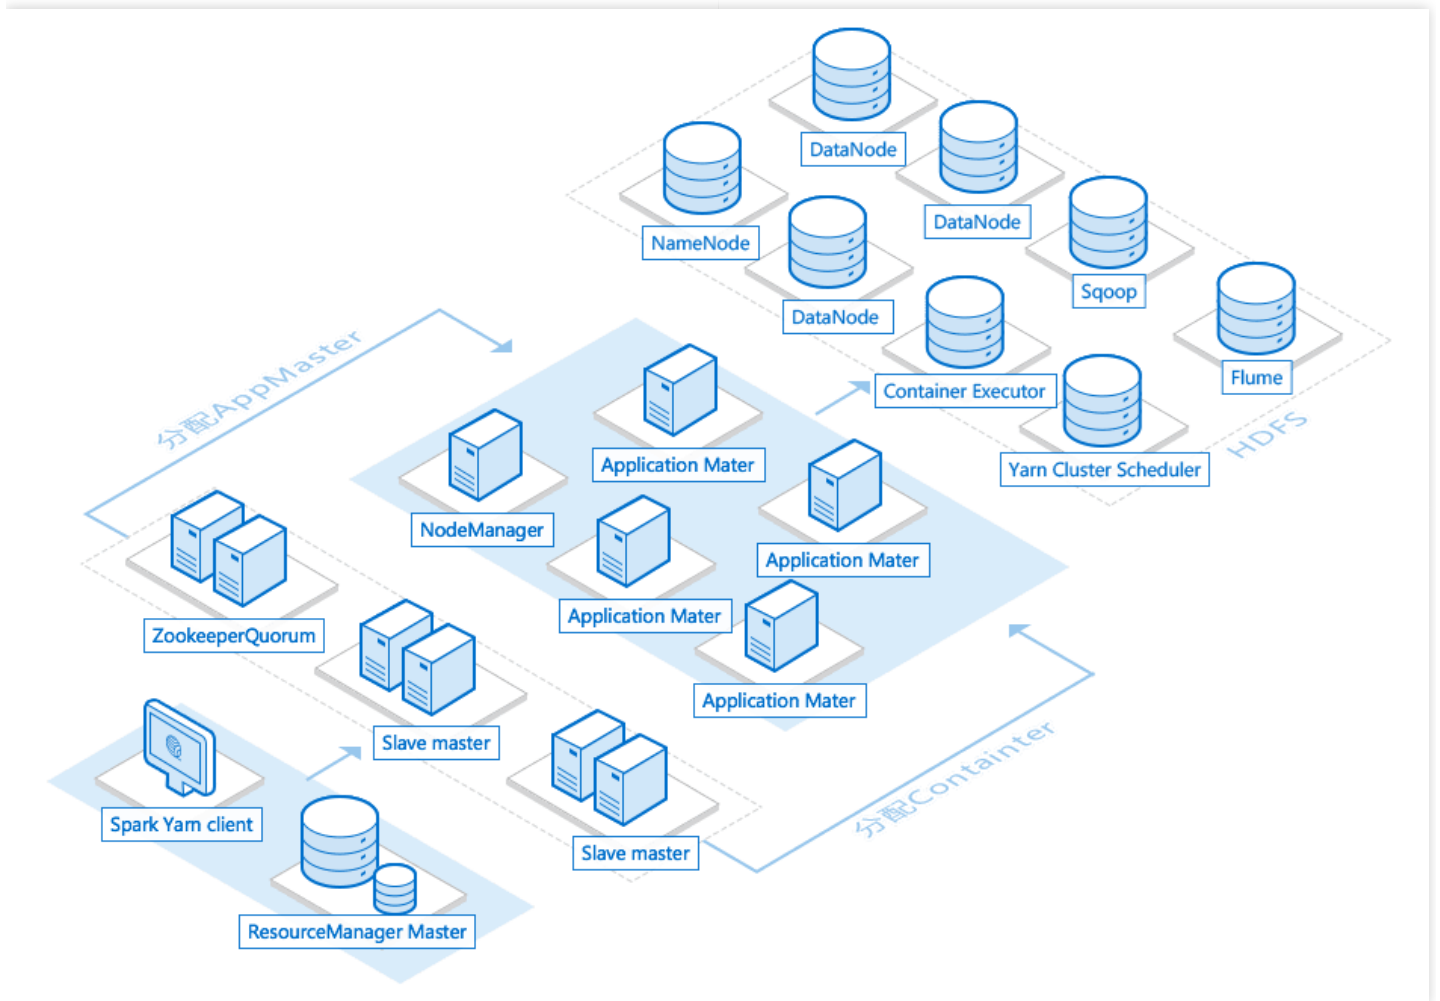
DataNode

NameNode

DataNode

DataNode

Sqoop

Flume

Container Executor

Yarn Cluster Scheduler

HDFS

分配AppMaster

Application Mater

NodeManager

Application Mater

Application Mater

Application Mater

ZookeeperQuorum

Slave master

Spark Yarn client

Slave master

ResourceManager Master

分配Containter